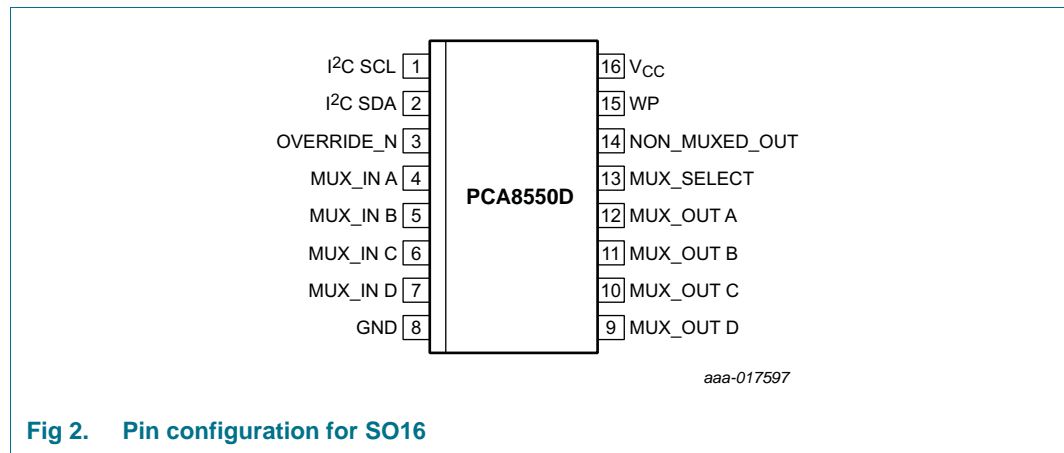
$I^2C$ SCL 1
$I^2C$ SDA 2
OVERRIDE_N 3
MUX_IN A 4
MUX_IN B 5
MUX_IN C 6
MUX_IN D 7
GND 8

PCA8550D

16 $V_{CC}$
15 WP
14 NON_MUXED_OUT
13 MUX_SELECT
12 MUX_OUT A
11 MUX_OUT B
10 MUX_OUT C
9 MUX_OUT D

aaa-017597

Fig 2. Pin configuration for SO16